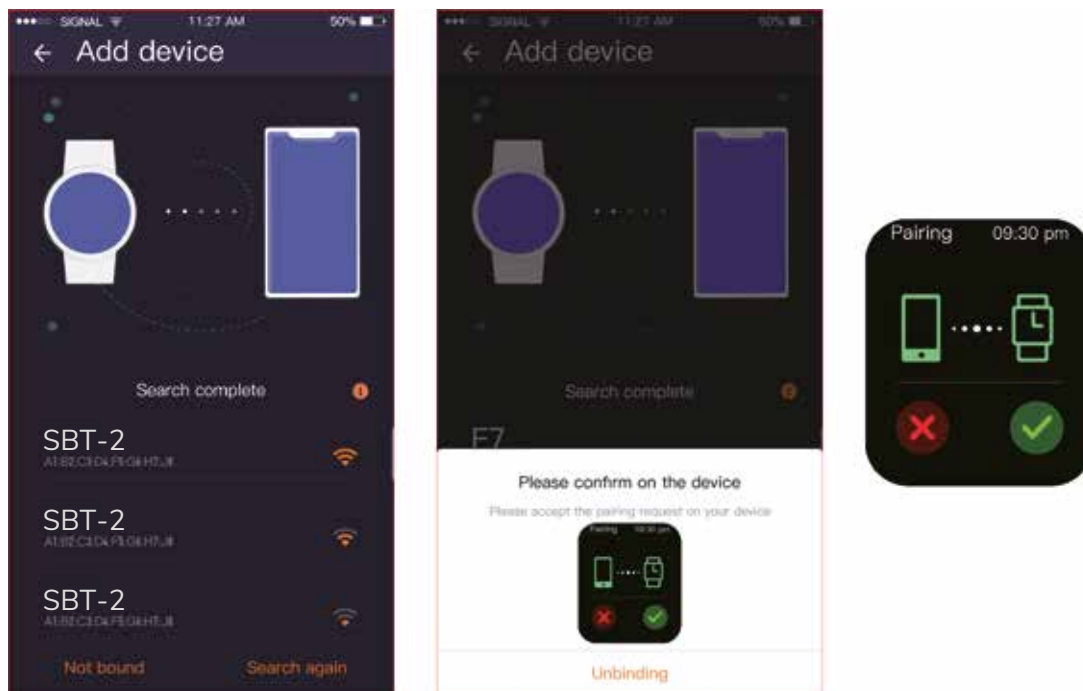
●●●○○ SIGNAL 11:27 AM 50%

← Add device

Search complete

SBT-2
A1:B2:C3:D4:F5:G6:H7:J8

SBT-2
A1:B2:C3:D4:F5:G6:H7:J8

SBT-2
A1:B2:C3:D4:F5:G6:H7:J8

Not bound

Search again

●●●○○ SIGNAL 11:27 AM 50%

← Add device

Search complete

F7

Please confirm on the device

Please accept the pairing request on your device

Pairing 09:30 pm

Unbinding

Pairing 09:30 pm